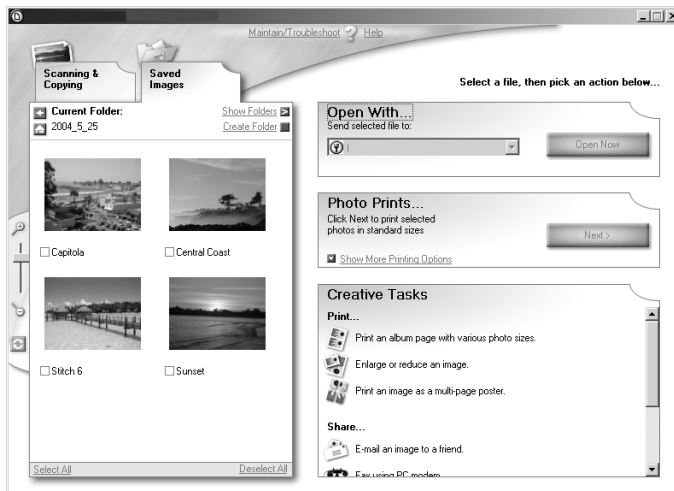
Maintain/Troubleshoot ? Help

Scanning & Copying

Saved Images

Select a file, then pick an action below...

Current Folder:
2004_5_25

Show Folders
Create Folder

Capitola
Central Coast
Stitch 6
Sunset

Select All
Deselect All

Open With...
Send selected file to:

Open Now

Photo Prints...
Click Next to print selected photos in standard sizes

Next >

Show More Printing Options

Creative Tasks

Print...

Print an album page with various photo sizes.

Enlarge or reduce an image.

Print an image as a multi-page poster.

Share...

E-mail an image to a friend.

Fax using PC modem.